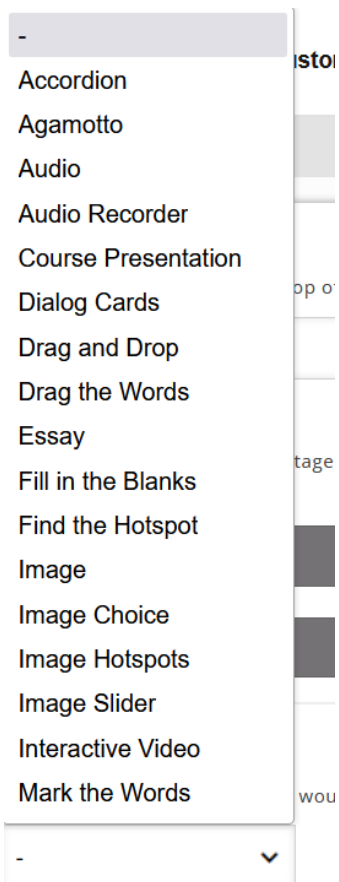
-
Accordion
Agamotto
Audio
Audio Recorder
Course Presentation
Dialog Cards
Drag and Drop
Drag the Words
Essay
Fill in the Blanks
Find the Hotspot
Image
Image Choice
Image Hotspots
Image Slider
Interactive Video
Mark the Words

isto
op o
tage
wou

-